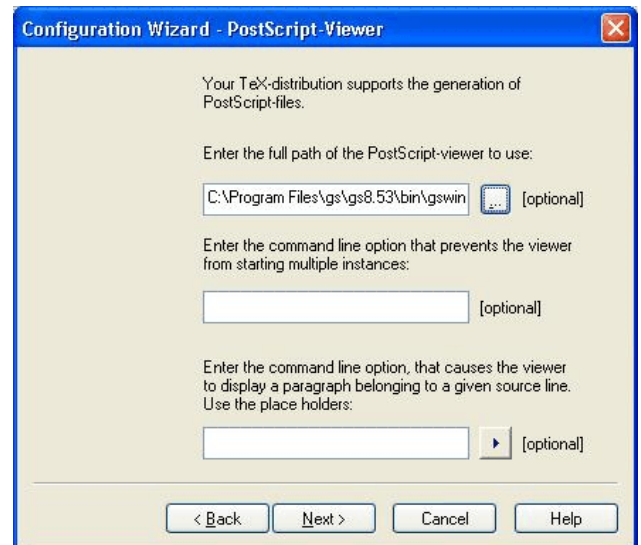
Configuration Wizard - PostScript-Viewer

Your TeX-distribution supports the generation of PostScript-files.

Enter the full path of the PostScript-viewer to use:

C:\Program Files\gs\gs8.53\bin\gswin

...

[optional]

Enter the command line option that prevents the viewer from starting multiple instances:

[optional]

Enter the command line option, that causes the viewer to display a paragraph belonging to a given source line. Use the place holders:

[optional]

< Back

Next >

Cancel

Help